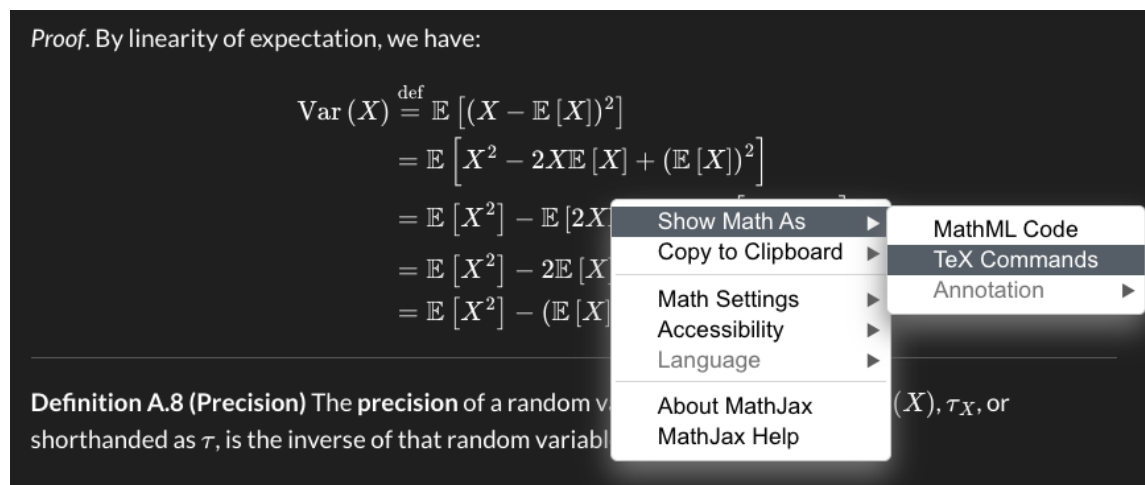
*Proof*. By linearity of expectation, we have:

$\mathrm{Var}(X) \stackrel{\text{def}}{=} \mathbb{E}\left[(X - \mathbb{E}[X])^2\right]$
$= \mathbb{E}\left[X^2 - 2X\mathbb{E}[X] + (\mathbb{E}[X])^2\right]$
$= \mathbb{E}\left[X^2\right] - \mathbb{E}[2X$ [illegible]
$= \mathbb{E}\left[X^2\right] - 2\mathbb{E}[X$ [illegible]
$= \mathbb{E}\left[X^2\right] - (\mathbb{E}[X$ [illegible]

Show Math As
Copy to Clipboard
Math Settings
Accessibility
Language
About MathJax
MathJax Help

MathML Code
TeX Commands
Annotation

**Definition A.8 (Precision)** The **precision** of a random v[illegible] $(X), \tau_X$, or shorthanded as $\tau$, is the inverse of that random variabl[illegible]